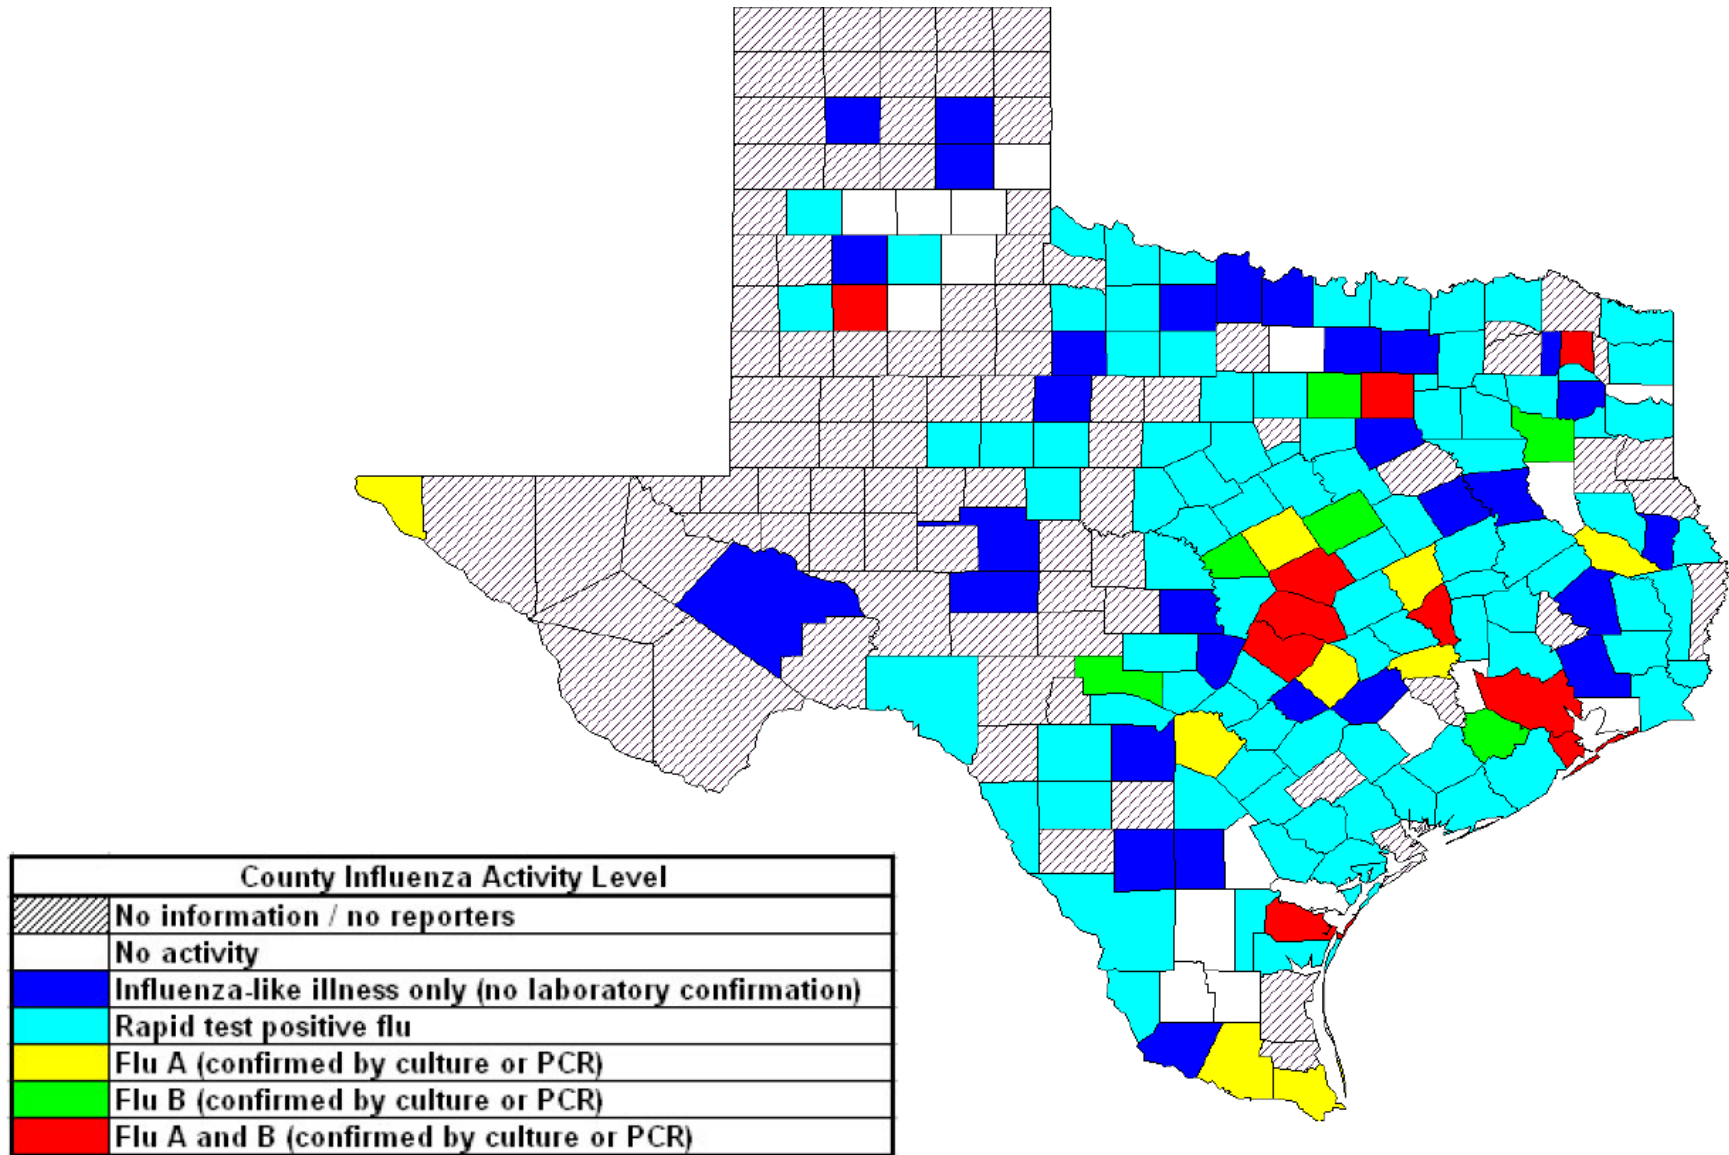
| County Influenza Activity Level | |
|---|---|
| | No information / no reporters |
| | No activity |
| | Influenza-like illness only (no laboratory confirmation) |
| | Rapid test positive flu |
| | Flu A (confirmed by culture or PCR) |
| | Flu B (confirmed by culture or PCR) |
| | Flu A and B (confirmed by culture or PCR) |